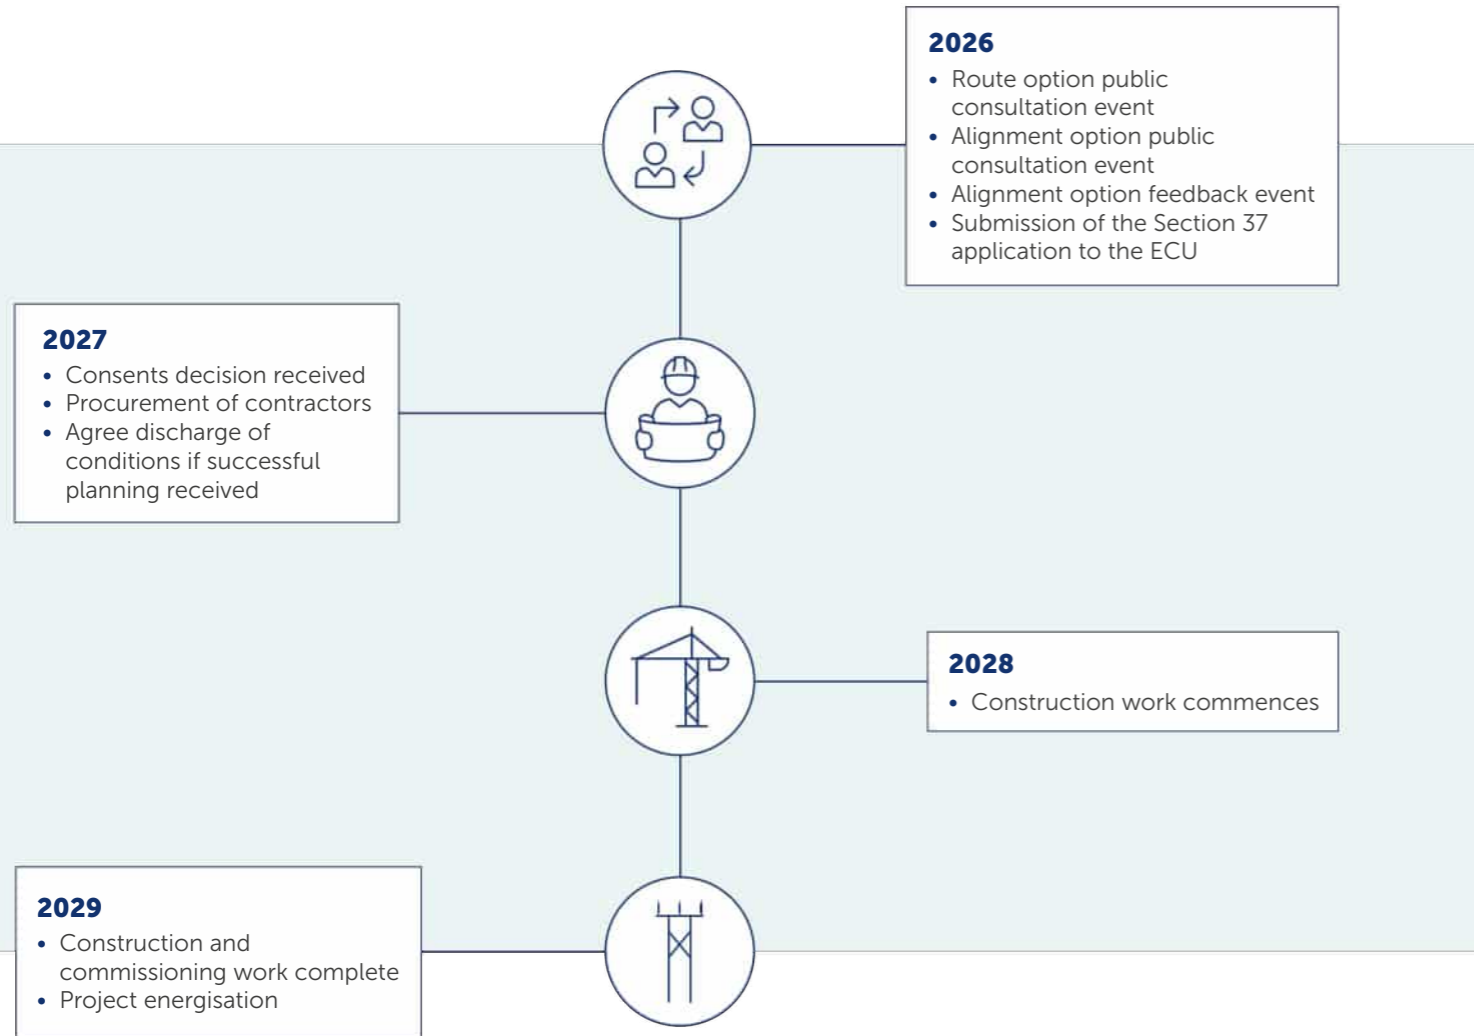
2026
- Route option public consultation event
- Alignment option public consultation event
- Alignment option feedback event
- Submission of the Section 37 application to the ECU

2027
- Consents decision received
- Procurement of contractors
- Agree discharge of conditions if successful planning received

2028
- Construction work commences

2029
- Construction and commissioning work complete
- Project energisation